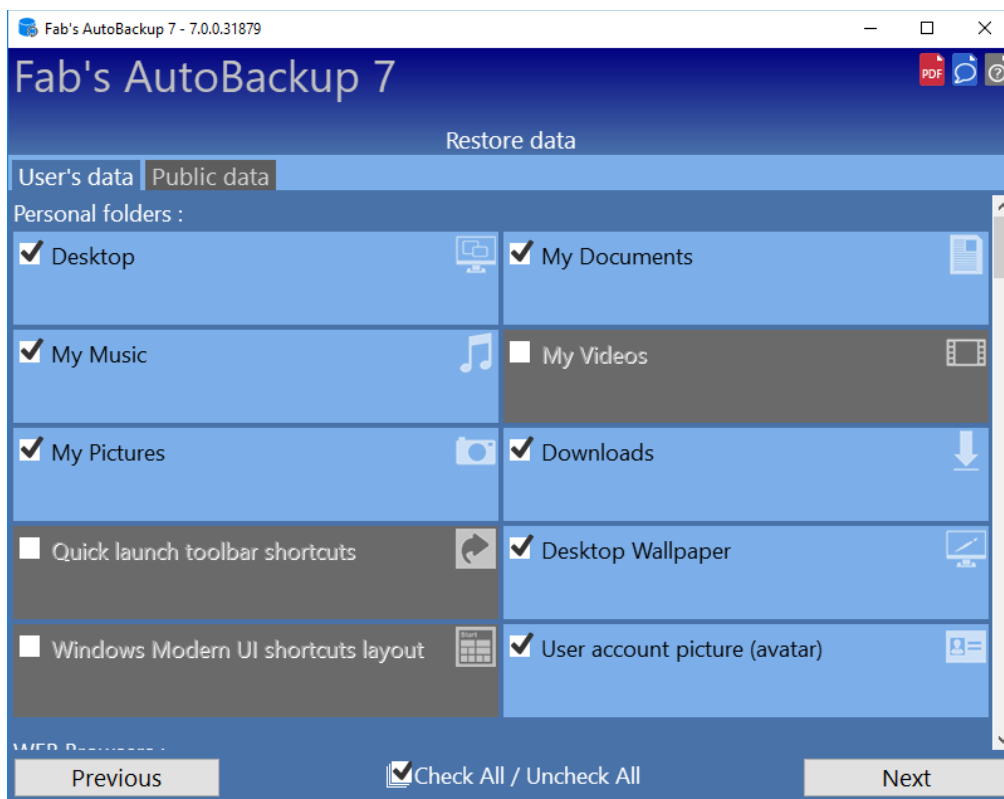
Fab's AutoBackup 7 - 7.0.0.31879

Fab's AutoBackup 7

PDF

Restore data

User's data
Public data

Personal folders :

Desktop
My Documents
My Music
My Videos
My Pictures
Downloads
Quick launch toolbar shortcuts
Desktop Wallpaper
Windows Modern UI shortcuts layout
Start
User account picture (avatar)

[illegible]

Previous
Check All / Uncheck All
Next